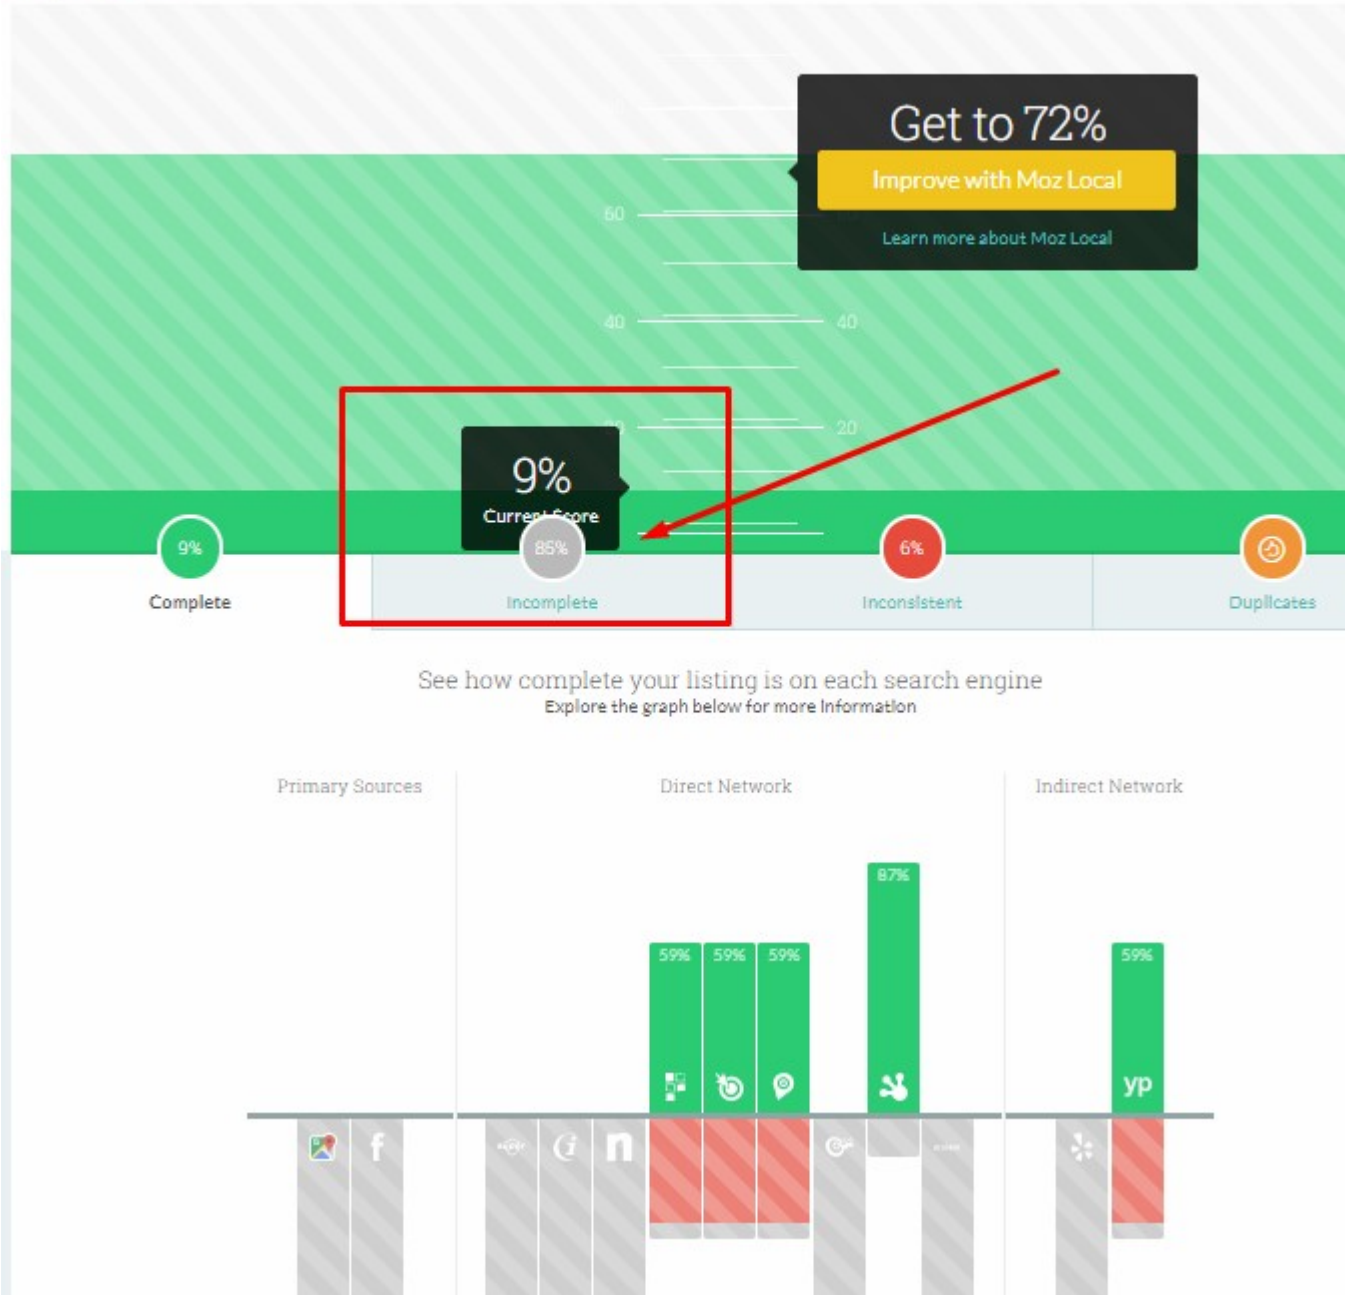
Get to 72%

Improve with Moz Local

Learn more about Moz Local

60

40

40

20

9%

Current Score

9%

Complete

85%

Incomplete

6%

Inconsistent

Duplicates

See how complete your listing is on each search engine

Explore the graph below for more information

Primary Sources

Direct Network

Indirect Network

59%

59%

59%

87%

59%

yp